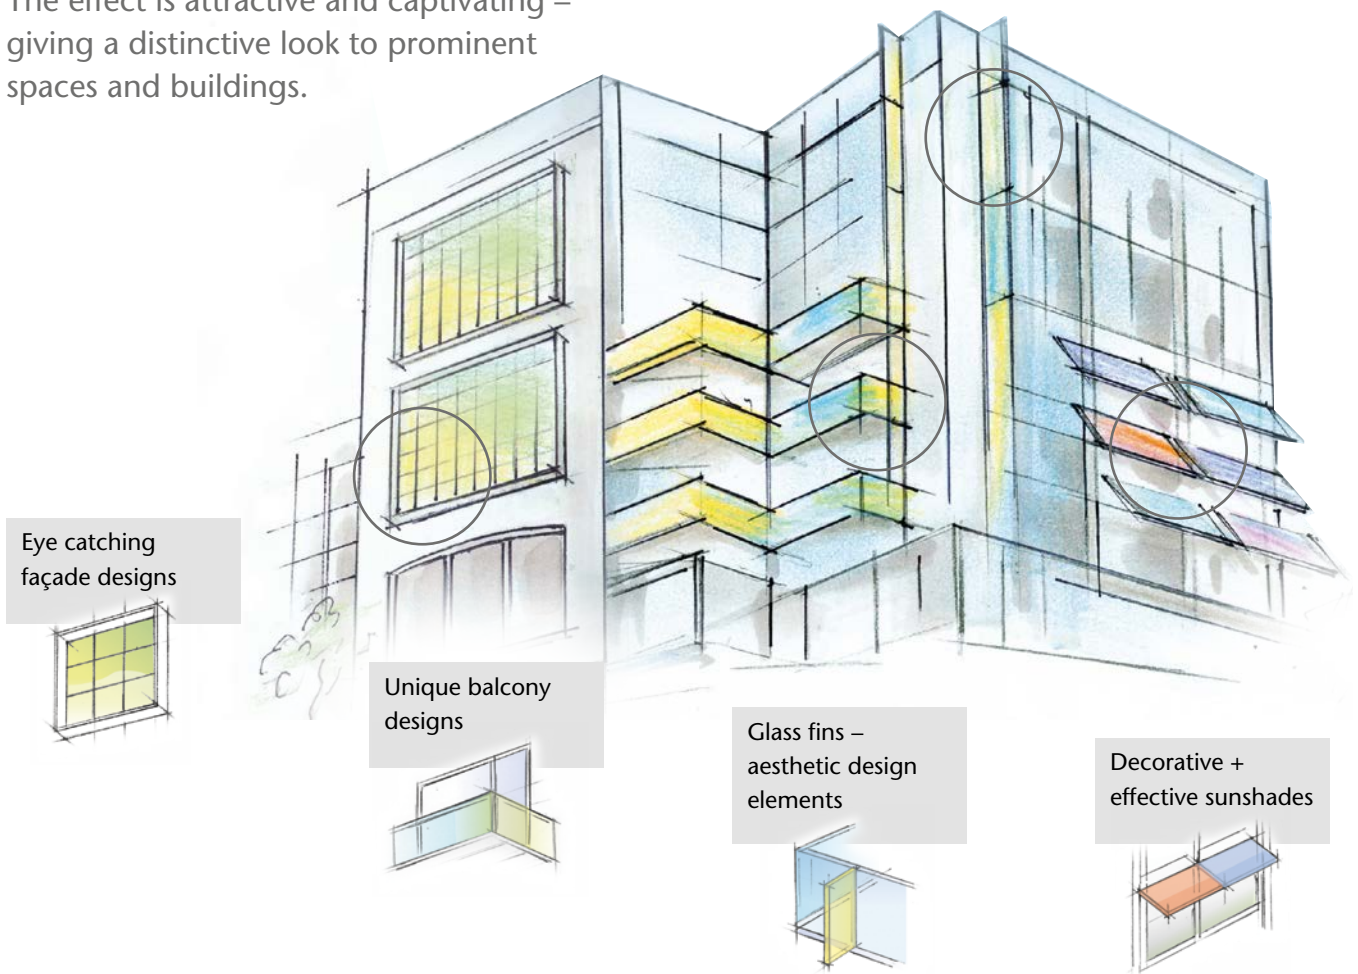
The effect is attractive and captivating – giving a distinctive look to prominent spaces and buildings.

Eye catching façade designs

Unique balcony designs

Glass fins – aesthetic design elements

Decorative + effective sunshades